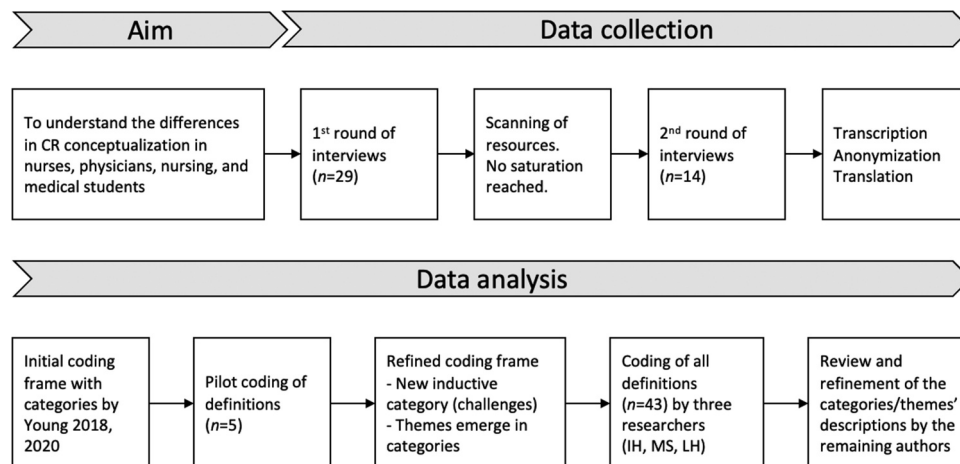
Aim

Data collection

To understand the differences in CR conceptualization in nurses, physicians, nursing, and medical students

1st round of interviews ($n$=29)

Scanning of resources. No saturation reached.

2nd round of interviews ($n$=14)

Transcription Anonymization Translation

Data analysis

Initial coding frame with categories by Young 2018, 2020

Pilot coding of definitions ($n$=5)

Refined coding frame
- New inductive category (challenges)
- Themes emerge in categories

Coding of all definitions ($n$=43) by three researchers (IH, MS, LH)

Review and refinement of the categories/themes' descriptions by the remaining authors